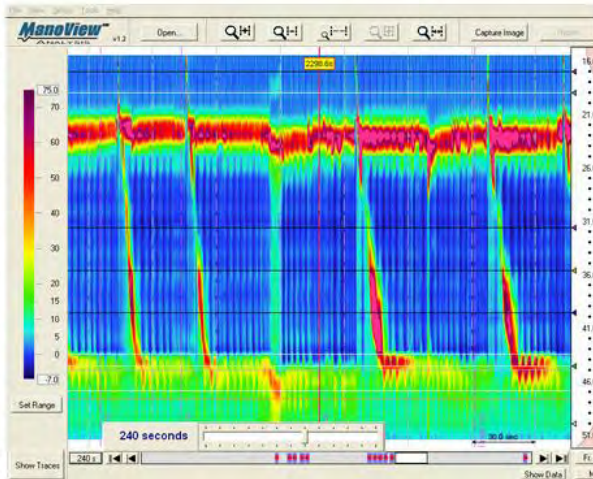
File View Setup Tools Help

ManoView™ Analysis v1.2

Open...

Capture Image

2298.6s

75.0
70
60
50
40
30
20
10
0
-7.0

Set Range

Show Traces

240 s

240 seconds

30.0 secs

Show Data

16/
21/
26/
31/
36/
41/
46/
51